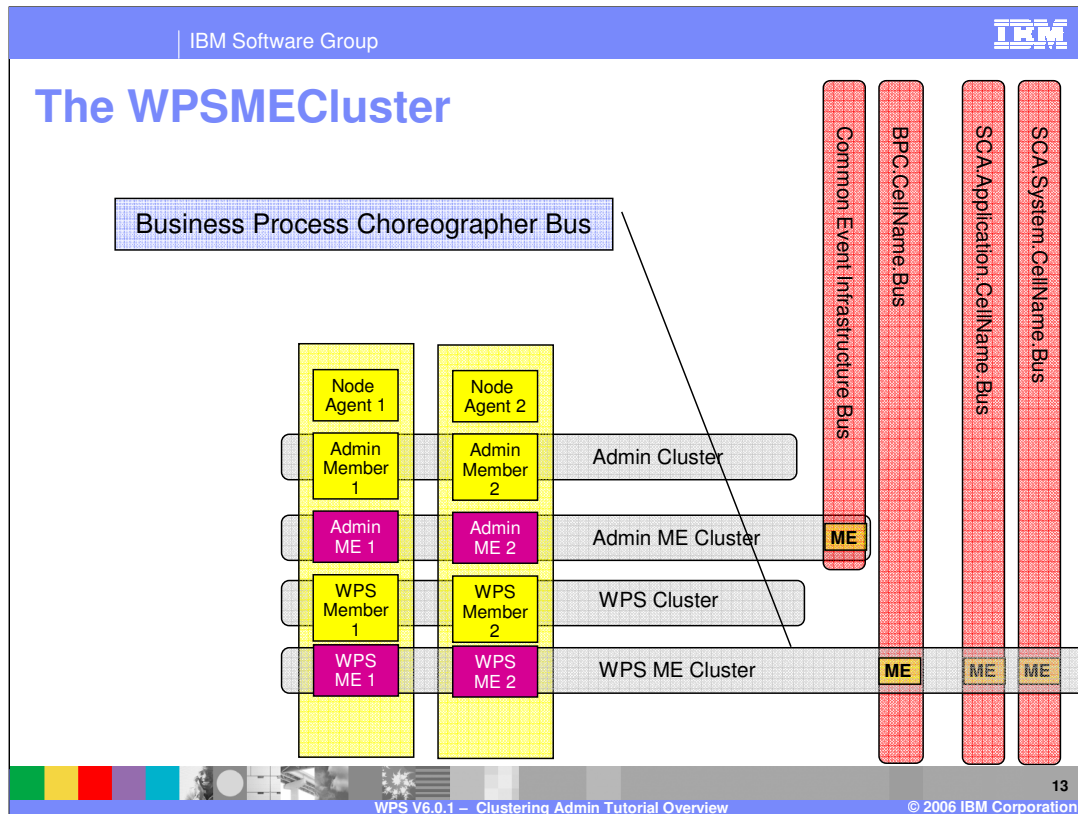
IBM Software Group

IBM

The WPSMECluster

Common Event Infrastructure Bus

BPC.CellName.Bus

SCA.Application.CellName.Bus

SCA.System.CellName.Bus

Business Process Choreographer Bus

Node Agent 1

Node Agent 2

Admin Member 1

Admin Member 2

Admin Cluster

Admin ME 1

Admin ME 2

Admin ME Cluster

ME

WPS Member 1

WPS Member 2

WPS Cluster

WPS ME 1

WPS ME 2

WPS ME Cluster

ME

ME

ME

13

WPS V6.0.1 – Clustering Admin Tutorial Overview

© 2006 IBM Corporation